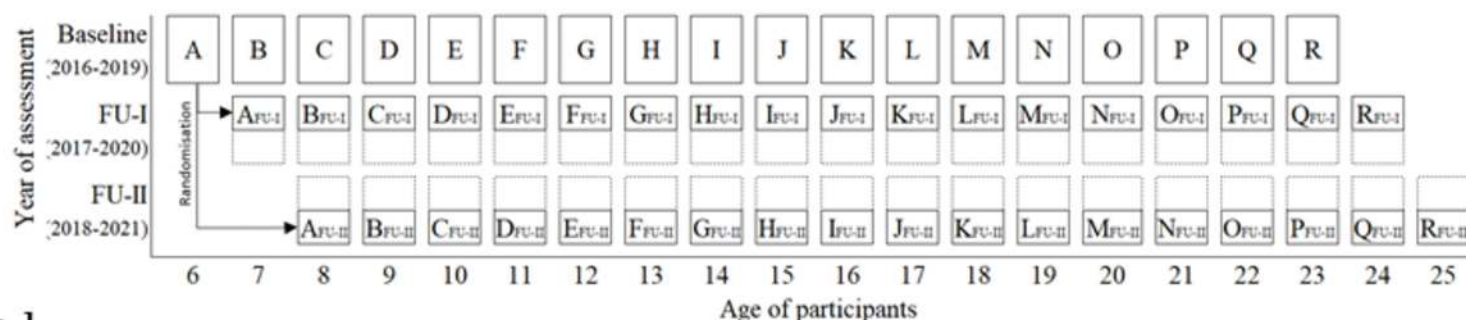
Year of assessment

Baseline (2016-2019)

FU-I (2017-2020)

FU-II (2018-2021)

Randomisation

A B C D E F G H I J K L M N O P Q R

$A_{FU-I}$ $B_{FU-I}$ $C_{FU-I}$ $D_{FU-I}$ $E_{FU-I}$ $F_{FU-I}$ $G_{FU-I}$ $H_{FU-I}$ $I_{FU-I}$ $J_{FU-I}$ $K_{FU-I}$ $L_{FU-I}$ $M_{FU-I}$ $N_{FU-I}$ $O_{FU-I}$ $P_{FU-I}$ $Q_{FU-I}$ $R_{FU-I}$

$A_{FU-II}$ $B_{FU-II}$ $C_{FU-II}$ $D_{FU-II}$ $E_{FU-II}$ $F_{FU-II}$ $G_{FU-II}$ $H_{FU-II}$ $I_{FU-II}$ $J_{FU-II}$ $K_{FU-II}$ $L_{FU-II}$ $M_{FU-II}$ $N_{FU-II}$ $O_{FU-II}$ $P_{FU-II}$ $Q_{FU-II}$ $R_{FU-II}$

6 7 8 9 10 11 12 13 14 15 16 17 18 19 20 21 22 23 24 25

Age of participants